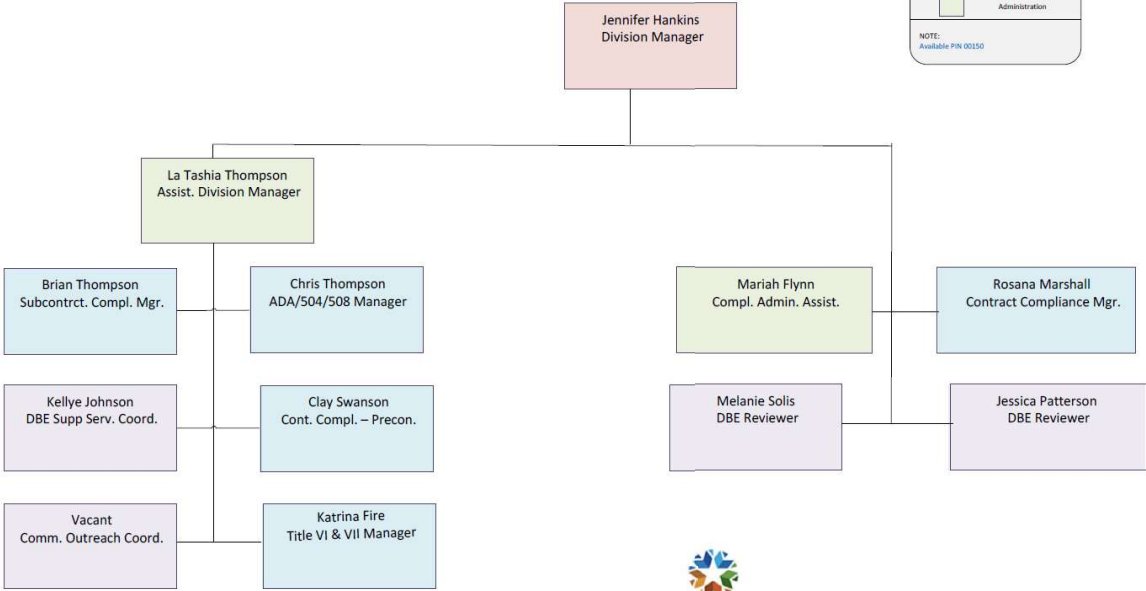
Administration

NOTE:
Available PIN 00150

Jennifer Hankins
Division Manager

La Tashia Thompson
Assist. Division Manager

Brian Thompson
Subcontrct. Compl. Mgr.

Chris Thompson
ADA/504/508 Manager

Kellye Johnson
DBE Supp Serv. Coord.

Clay Swanson
Cont. Compl. – Precon.

Vacant
Comm. Outreach Coord.

Katrina Fire
Title VI & VII Manager

Mariah Flynn
Compl. Admin. Assist.

Rosana Marshall
Contract Compliance Mgr.

Melanie Solis
DBE Reviewer

Jessica Patterson
DBE Reviewer